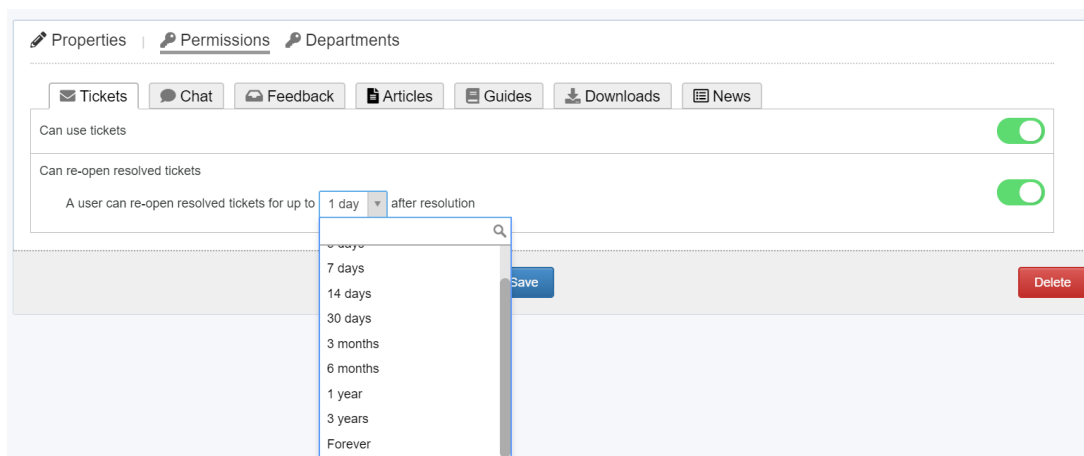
Properties | Permissions Departments

Tickets Chat Feedback Articles Guides Downloads News

Can use tickets

Can re-open resolved tickets

A user can re-open resolved tickets for up to 1 day after resolution

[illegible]
7 days
14 days
30 days
3 months
6 months
1 year
3 years
Forever

Save

Delete